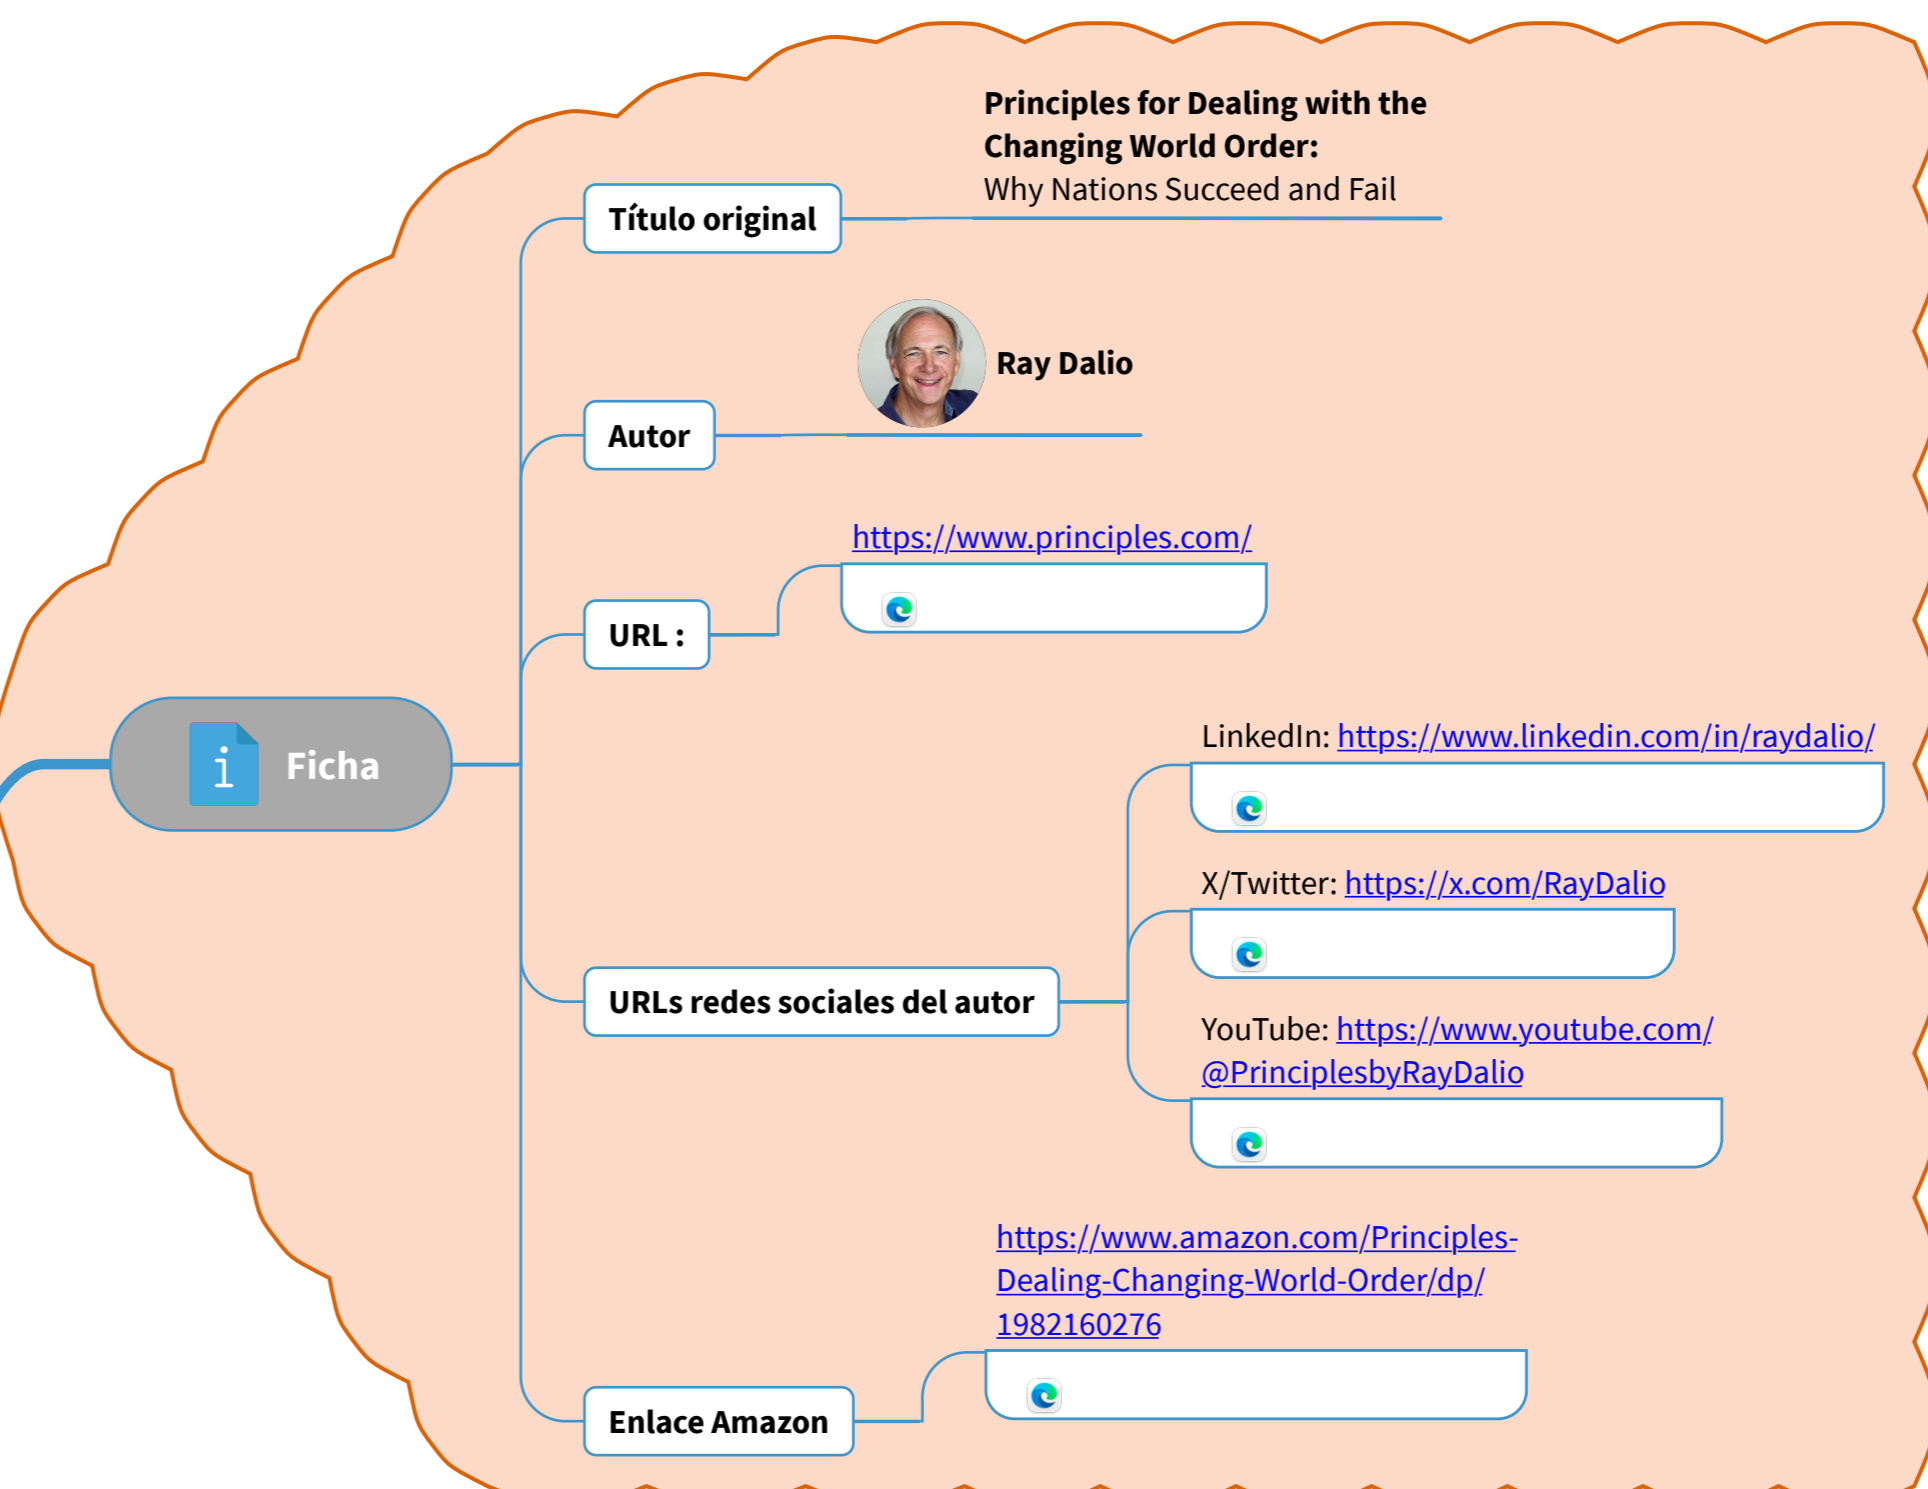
Ficha

Título original

**Principles for Dealing with the Changing World Order:**
Why Nations Succeed and Fail

Autor

Ray Dalio

URL :

https://www.principles.com/

URLs redes sociales del autor

LinkedIn: https://www.linkedin.com/in/raydalio/

X/Twitter: https://x.com/RayDalio

YouTube: https://www.youtube.com/@PrinciplesbyRayDalio

Enlace Amazon

https://www.amazon.com/Principles-Dealing-Changing-World-Order/dp/1982160276